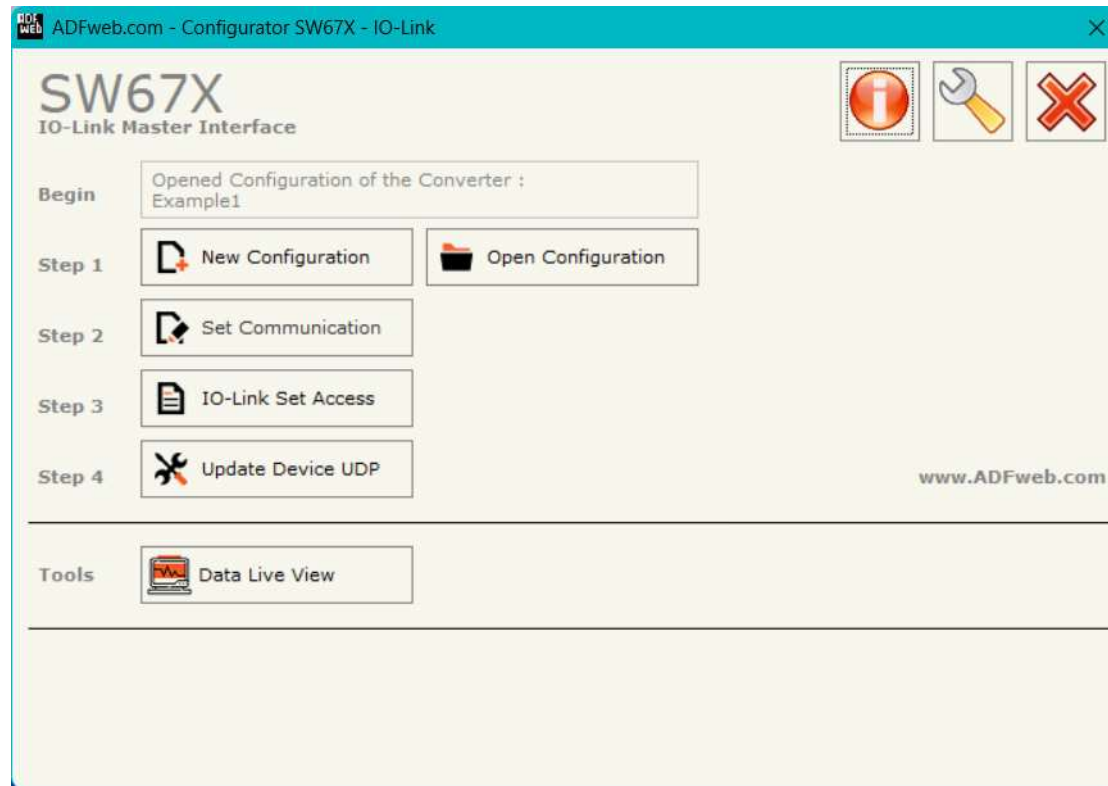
ADFweb.com - Configurator SW67X - IO-Link

SW67X
IO-Link Master Interface

Begin
Opened Configuration of the Converter :
Example1

Step 1
New Configuration
Open Configuration

Step 2
Set Communication

Step 3
IO-Link Set Access

Step 4
Update Device UDP

www.ADFweb.com

Tools
Data Live View